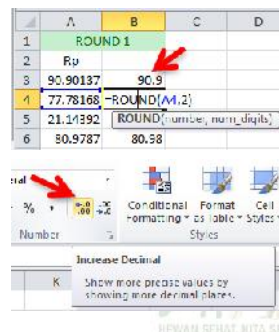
| | A | B | C | D |
|---|---|---|---|---|
| 1 | ROUND 1 | | | |
| 2 | Rp | | | |
| 3 | 90.90137 | 90.9 | | |
| 4 | 77.78168 | =ROUND(A4,2) | | |
| 5 | 21.14392 | ROUND(number, num_digits) | | |
| 6 | 80.9787 | 80.98 | | |

eral

% ,

Number

Conditional Formatting

Format as Table

Cell Styles

Styles

Increase Decimal

Show more precise values by showing more decimal places.

K

HEWAN SEHAT KITA